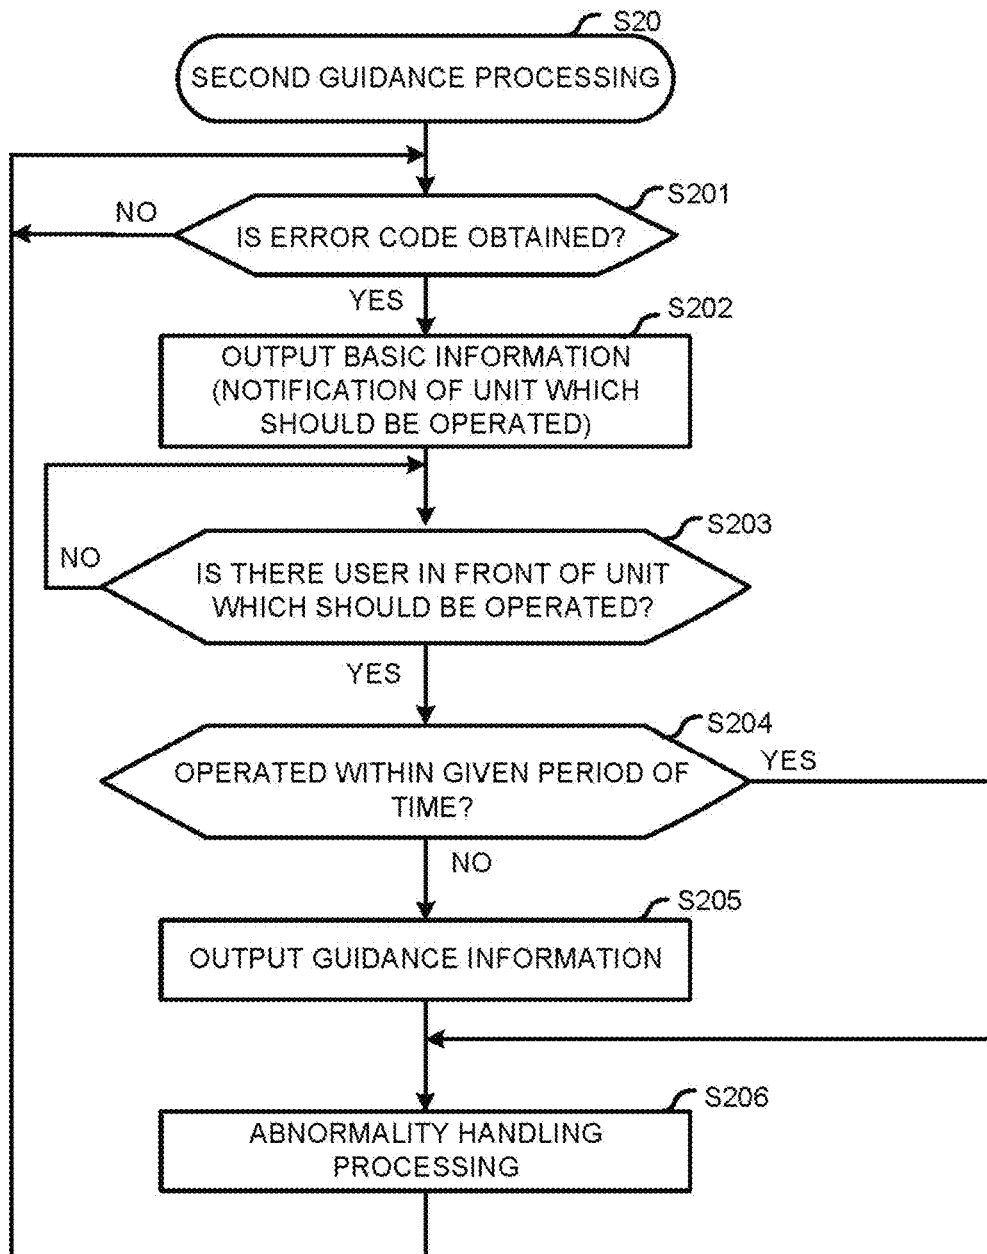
S20
SECOND GUIDANCE PROCESSING

S201
NO
IS ERROR CODE OBTAINED?
YES

S202
OUTPUT BASIC INFORMATION (NOTIFICATION OF UNIT WHICH SHOULD BE OPERATED)

S203
NO
IS THERE USER IN FRONT OF UNIT WHICH SHOULD BE OPERATED?
YES

S204
OPERATED WITHIN GIVEN PERIOD OF TIME?
YES
NO

S205
OUTPUT GUIDANCE INFORMATION

S206
ABNORMALITY HANDLING PROCESSING